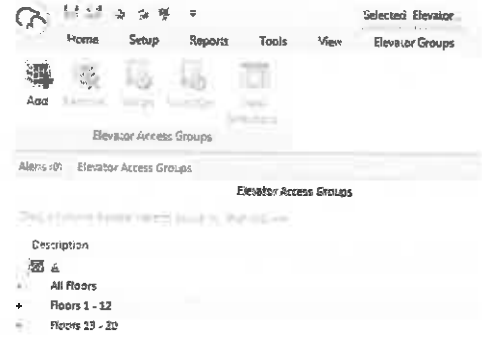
Selected Elevator...
Home Setup Reports Tools View Elevator Groups
Add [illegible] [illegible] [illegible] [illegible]
Elevator Access Groups
Alerts (0) Elevator Access Groups
Elevator Access Groups
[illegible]
Description
All Floors
Floors 1 - 12
Floors 13 - 20